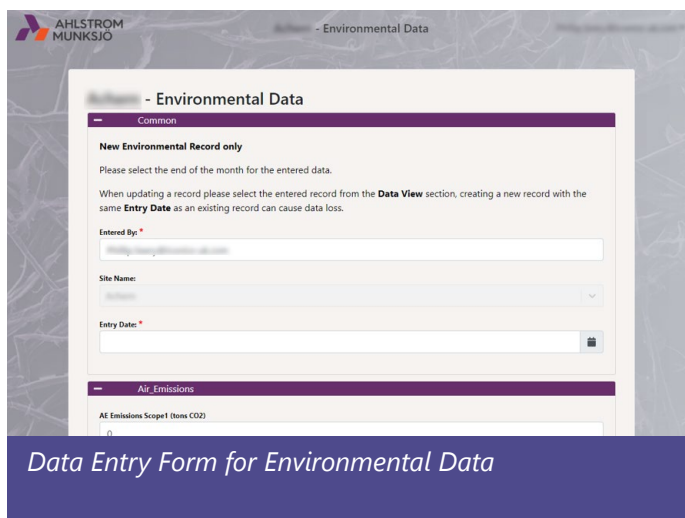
AHLSTROM MUNKSJÖ

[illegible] - Environmental Data

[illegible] - Environmental Data

— Common

New Environmental Record only

Please select the end of the month for the entered data.

When updating a record please select the entered record from the **Data View** section, creating a new record with the same **Entry Date** as an existing record can cause data loss.

Entered By: *

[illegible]

Site Name:

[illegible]

Entry Date: *

— Air_Emissions

AE Emissions Scope1 (tons CO2)

0

Data Entry Form for Environmental Data